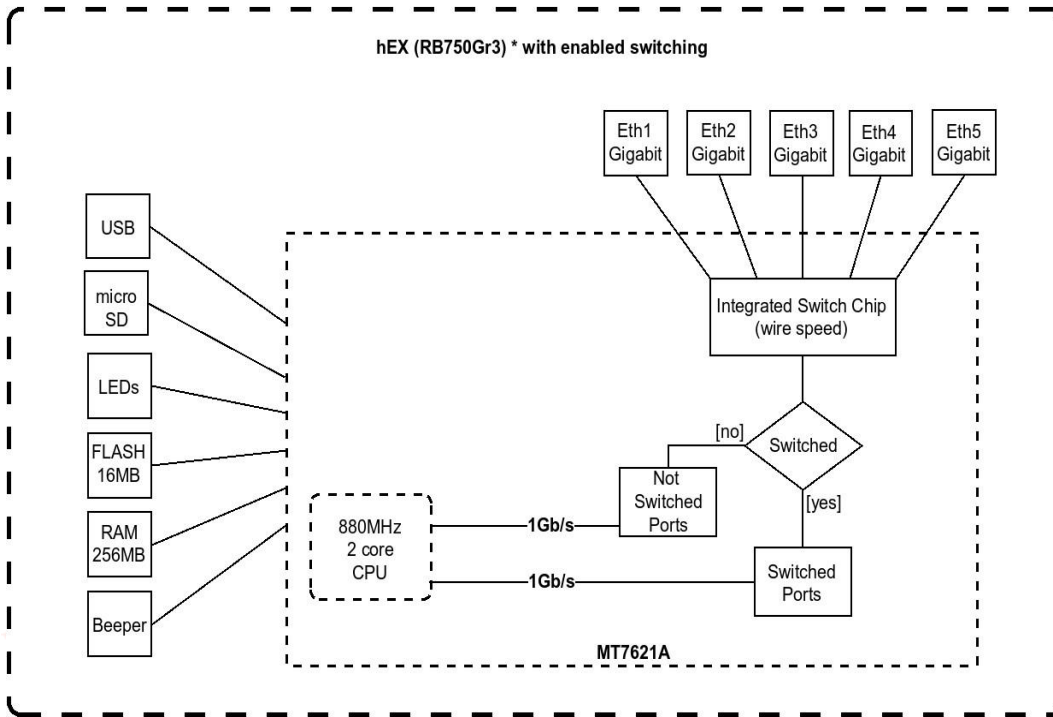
hEX (RB750Gr3) * with enabled switching

Eth1 Gigabit

Eth2 Gigabit

Eth3 Gigabit

Eth4 Gigabit

Eth5 Gigabit

USB

micro SD

LEDs

FLASH 16MB

RAM 256MB

Beeper

Integrated Switch Chip (wire speed)

[no]

Switched

Not Switched Ports

[yes]

880MHz 2 core CPU

1Gb/s

1Gb/s

Switched Ports

MT7621A